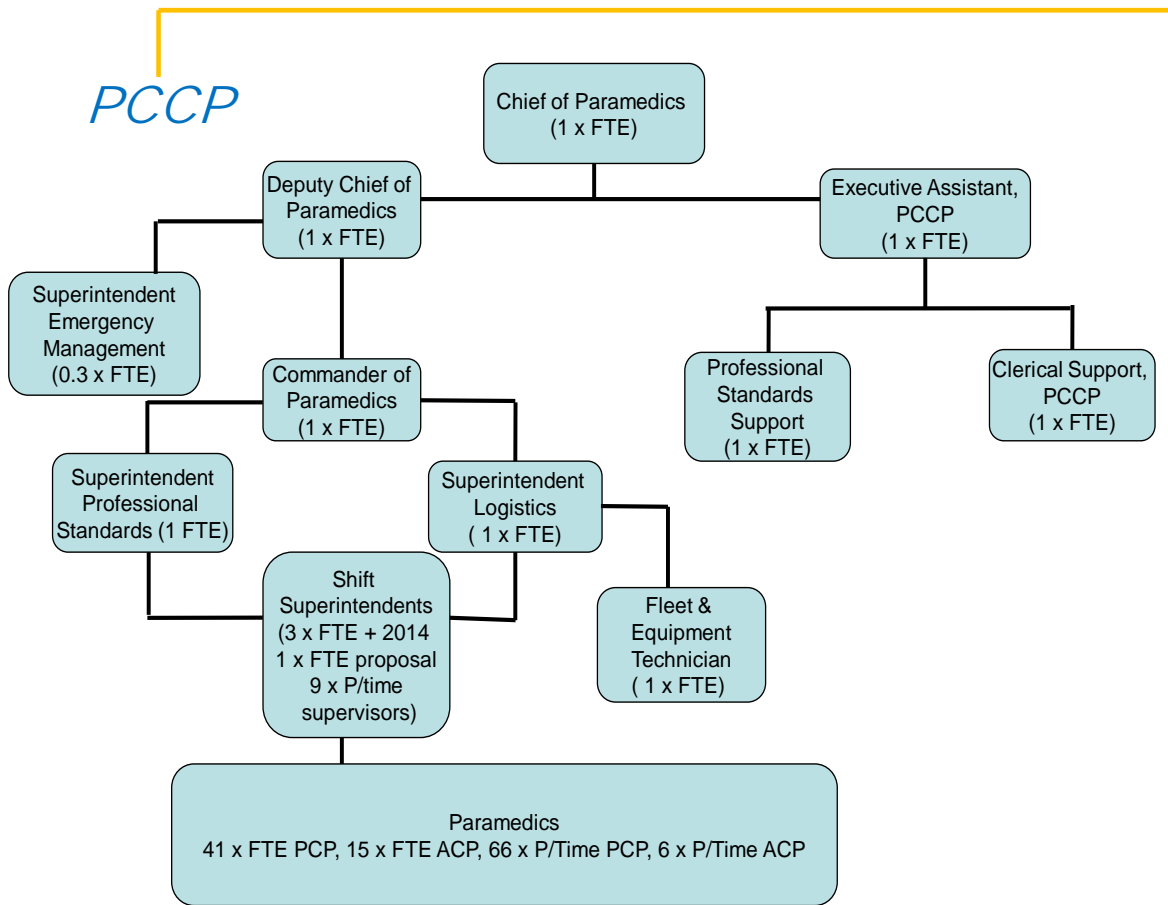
PCCP

Chief of Paramedics (1 x FTE)

Deputy Chief of Paramedics (1 x FTE)

Executive Assistant, PCCP (1 x FTE)

Superintendent Emergency Management (0.3 x FTE)

Commander of Paramedics (1 x FTE)

Professional Standards Support (1 x FTE)

Clerical Support, PCCP (1 x FTE)

Superintendent Professional Standards (1 FTE)

Superintendent Logistics ( 1 x FTE)

Shift Superintendents (3 x FTE + 2014 1 x FTE proposal 9 x P/time supervisors)

Fleet & Equipment Technician ( 1 x FTE)

Paramedics
41 x FTE PCP, 15 x FTE ACP, 66 x P/Time PCP, 6 x P/Time ACP